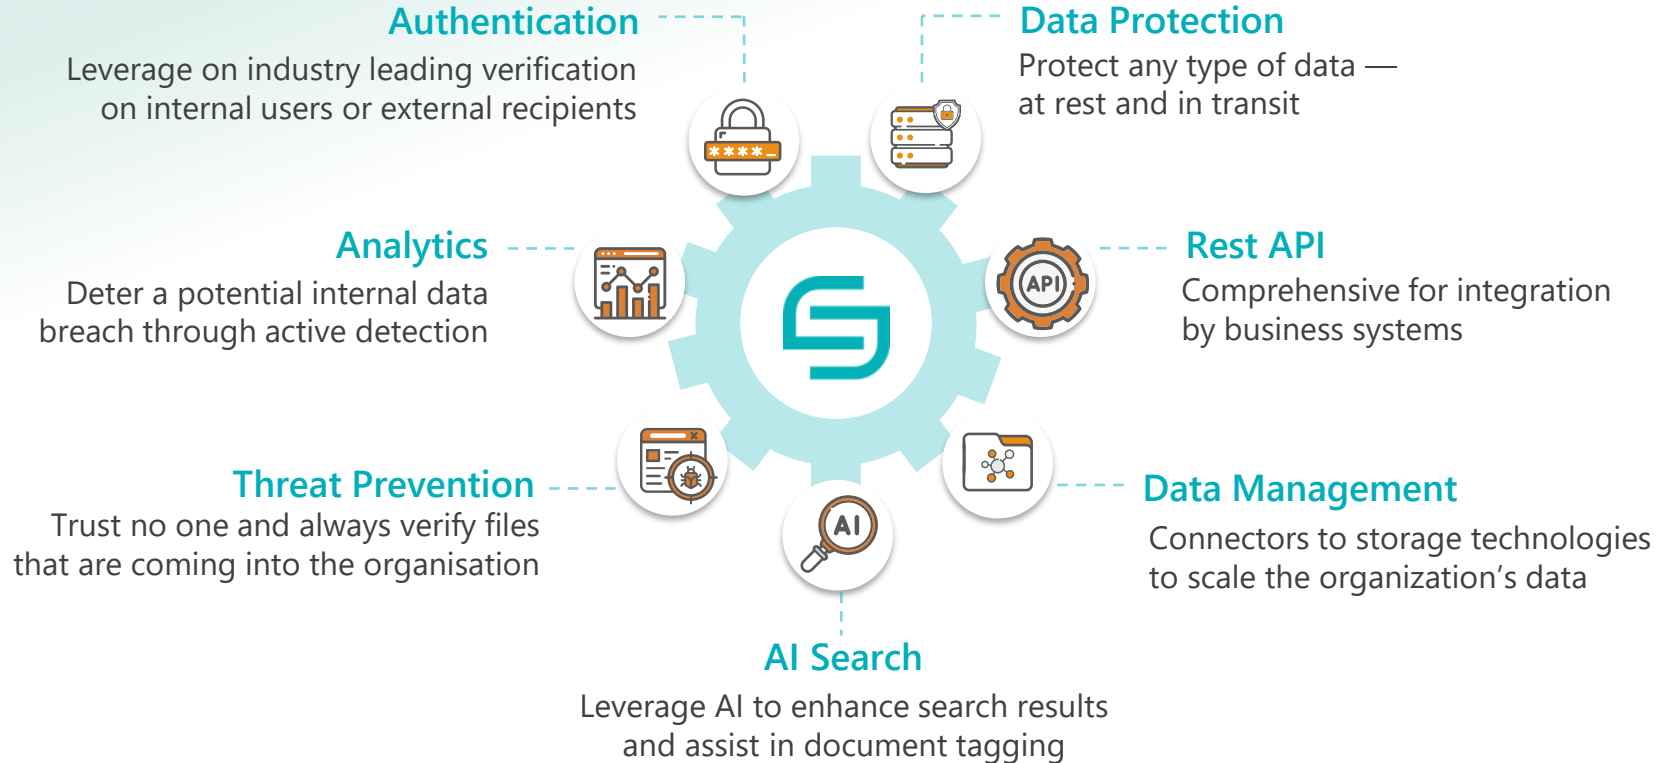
Authentication
Leverage on industry leading verification on internal users or external recipients

Data Protection
Protect any type of data — at rest and in transit

Analytics
Deter a potential internal data breach through active detection

Rest API
Comprehensive for integration by business systems

Threat Prevention
Trust no one and always verify files that are coming into the organisation

Data Management
Connectors to storage technologies to scale the organization's data

AI Search
Leverage AI to enhance search results and assist in document tagging

****_

API

AI